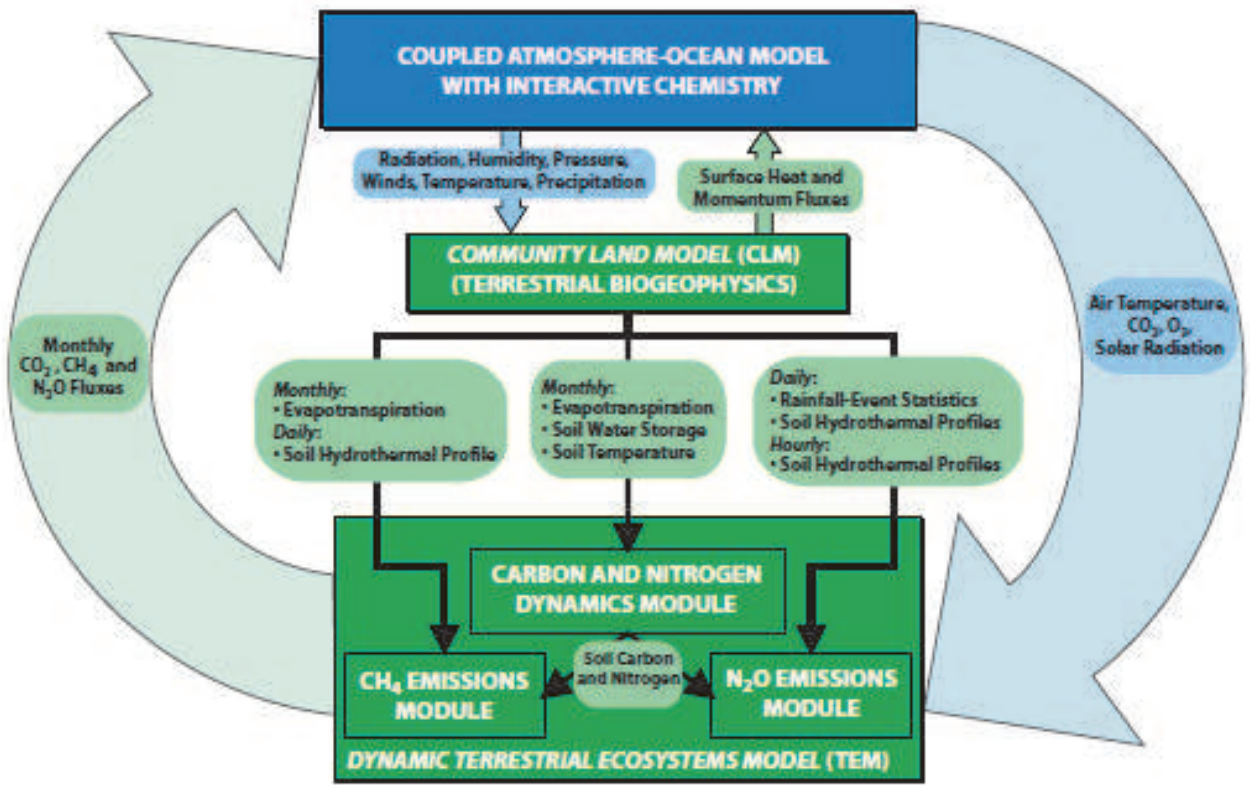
COUPLED ATMOSPHERE-OCEAN MODEL WITH INTERACTIVE CHEMISTRY

Radiation, Humidity, Pressure, Winds, Temperature, Precipitation

Surface Heat and Momentum Fluxes

COMMUNITY LAND MODEL (CLM) (TERRESTRIAL BIOGEOPHYSICS)

Monthly $CO_2$, $CH_4$ and $N_2O$ Fluxes

Air Temperature, $CO_2$, $O_3$, Solar Radiation

Monthly:
• Evapotranspiration
Daily:
• Soil Hydrothermal Profile

Monthly:
• Evapotranspiration
• Soil Water Storage
• Soil Temperature

Daily:
• Rainfall-Event Statistics
• Soil Hydrothermal Profiles
Hourly:
• Soil Hydrothermal Profiles

CARBON AND NITROGEN DYNAMICS MODULE

Soil Carbon and Nitrogen

$CH_4$ EMISSIONS MODULE

$N_2O$ EMISSIONS MODULE

DYNAMIC TERRESTRIAL ECOSYSTEMS MODEL (TEM)